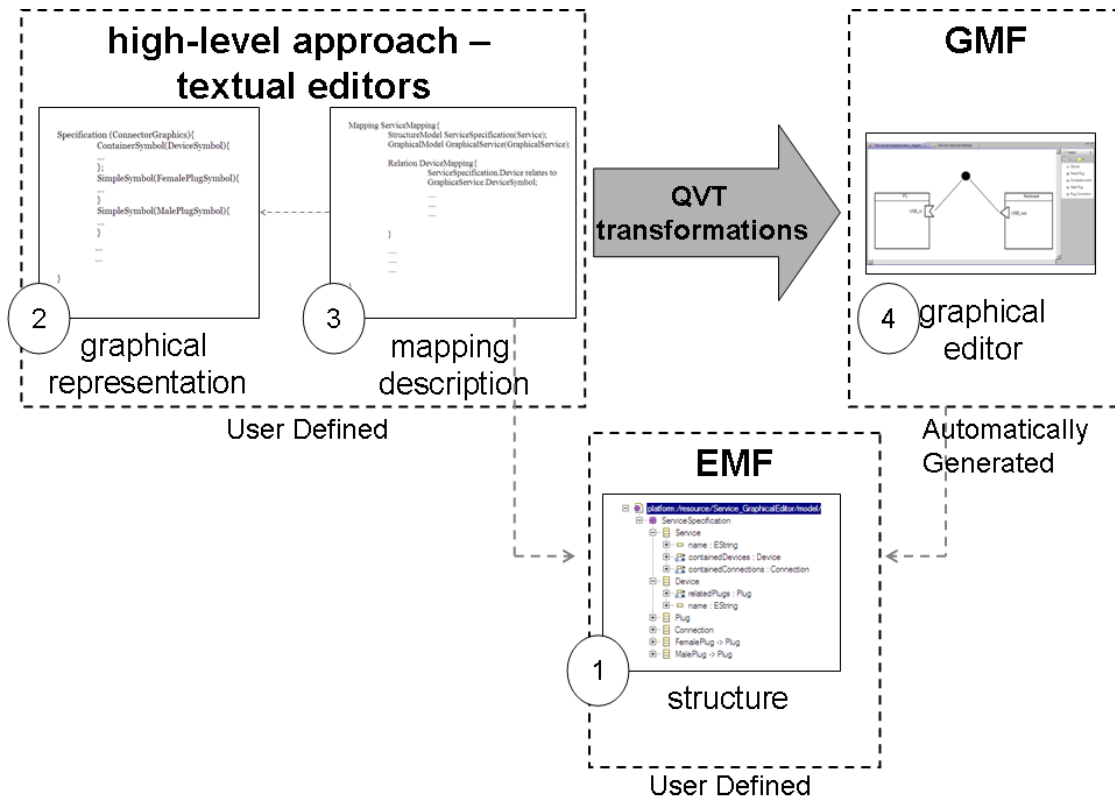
high-level approach – textual editors

Specification (ConnectorGraphics){
ContainerSymbol(DeviceSymbol){
...
};
SimpleSymbol(FemalePlugSymbol){
...
}
SimpleSymbol(MalePlugSymbol){
...
}
...
...
}

Mapping ServiceMapping{
StructureModel ServiceSpecification(Service);
GraphicalModel GraphicalService(GraphicalService);
Relation DeviceMapping{
ServiceSpecification.Device relates to
GraphicaService.DeviceSymbol;
....
....
....
}
....
....
....
}

2 graphical representation

3 mapping description

User Defined

QVT transformations

GMF

4 graphical editor

Automatically Generated

EMF

platform:/resource/Service_GraphicalEditor/model/
ServiceSpecification
Service
name : EString
containedDevices : Device
containedConnections : Connection
Device
relatedPlugs : Plug
name : EString
Plug
Connection
FemalePlug -> Plug
MalePlug -> Plug

1 structure

User Defined